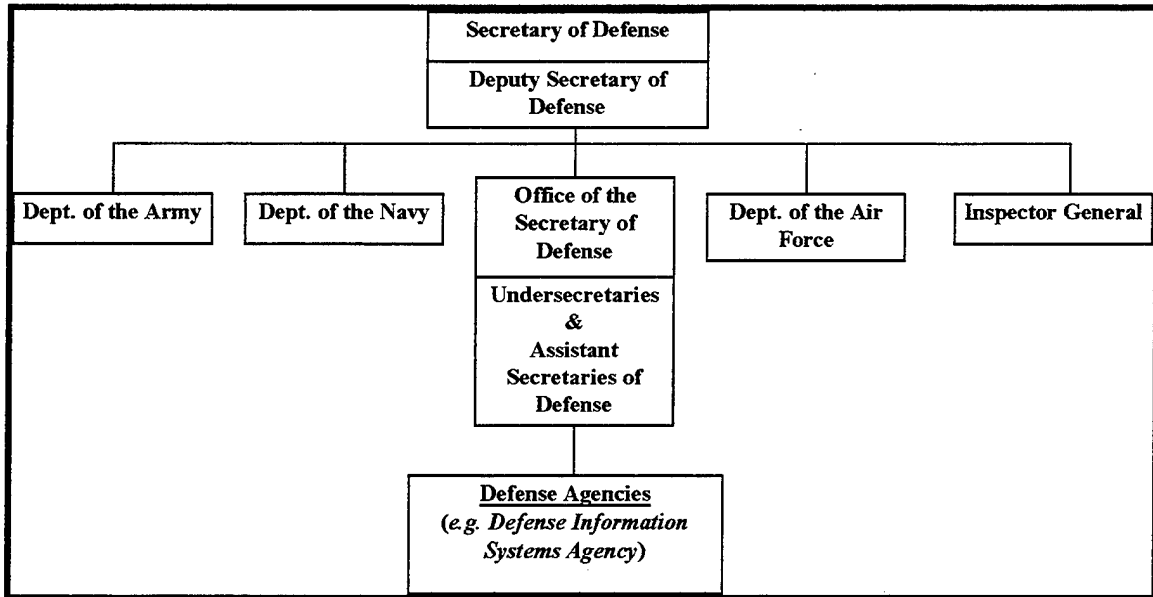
Secretary of Defense

Deputy Secretary of Defense

Dept. of the Army

Dept. of the Navy

Office of the Secretary of Defense

Undersecretaries & Assistant Secretaries of Defense

Dept. of the Air Force

Inspector General

Defense Agencies
(e.g. Defense Information Systems Agency)